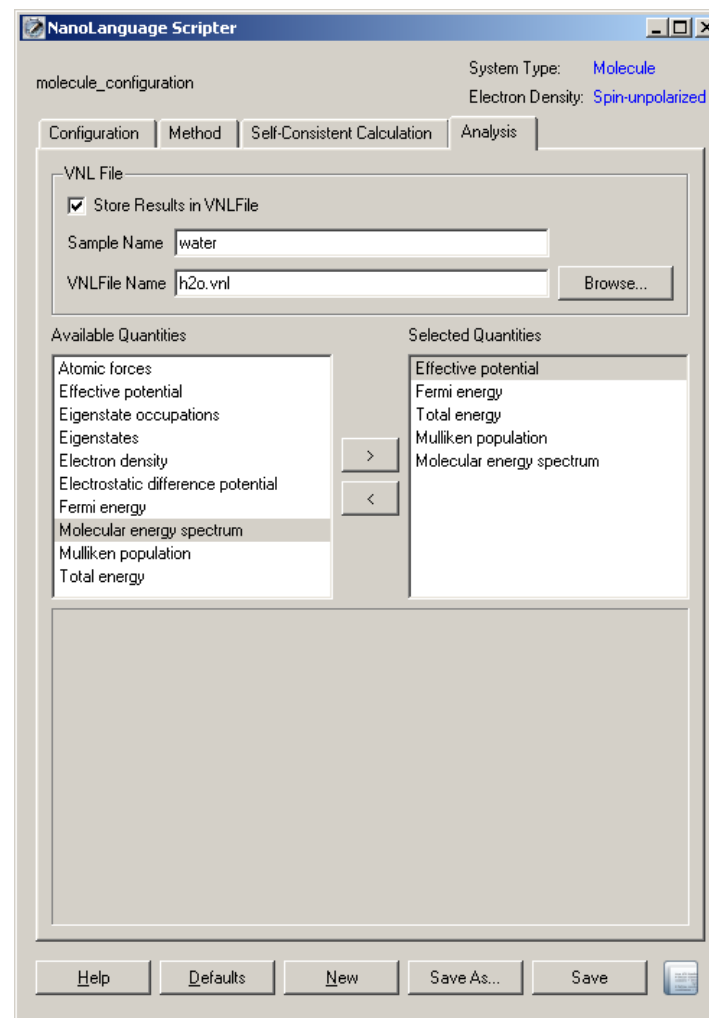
NanoLanguage Scripter

molecule_configuration

System Type: Molecule
Electron Density: Spin-unpolarized

Configuration | Method | Self-Consistent Calculation | Analysis

VNL File
Store Results in VNLFile
Sample Name water
VNLFile Name h2o.vnl
Browse...

Available Quantities
Atomic forces
Effective potential
Eigenstate occupations
Eigenstates
Electron density
Electrostatic difference potential
Fermi energy
Molecular energy spectrum
Mulliken population
Total energy

>
<

Selected Quantities
Effective potential
Fermi energy
Total energy
Mulliken population
Molecular energy spectrum

Help | Defaults | New | Save As... | Save